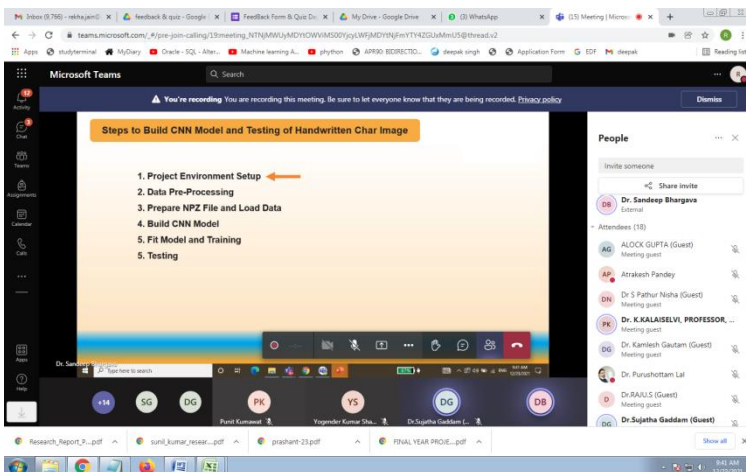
M Inbox (9,766) - rekha.jain@ × | feedback & quiz - Google × | FeedBack Form & Quiz D × | My Drive - Google Drive × | (3) WhatsApp × | (15) Meeting | Micros × | +

teams.microsoft.com/_#/pre-join-calling/19:meeting_NTNjMWUyMDYtOWViMS00YjcyLWFjMDYtNjFmYTY4ZGUxMmU5@thread.v2

Apps studyterminal MyDiary Oracle - SQL - Alter... Machine learning A... phython APR90: BIDIRECTIO... deepak singh Application Form EDF deepak Reading list

Microsoft Teams Search

Activity Chat Teams Assignments Calendar Calls Apps Help

You're recording You are recording this meeting. Be sure to let everyone know that they are being recorded. Privacy policy Dismiss

Steps to Build CNN Model and Testing of Handwritten Char Image

1. Project Environment Setup
2. Data Pre-Processing
3. Prepare NPZ File and Load Data
4. Build CNN Model
5. Fit Model and Training
5. Testing

Dr. Sandeep Bhargava

Type here to search

+14 SG DG

PK Punit Kumawat YS Yogender Kumar Sha... DG Dr.Sujatha Gaddam (... DB

People
Invite someone
Share invite
DB Dr. Sandeep Bhargava External
Attendees (18)
AG ALOCK GUPTA (Guest) Meeting guest
AP Atrakesh Pandey
DN Dr S Pathur Nisha (Guest) Meeting guest
PK Dr. K.KALAISELVI, PROFESSOR, ...
DG Dr. Kamlesh Gautam (Guest) Meeting guest
Dr. Purushottam Lal
D Dr.RAJU.S (Guest) Meeting guest
DG Dr.Sujatha Gaddam (Guest) Meeting guest

Research_Report_P....pdf sunil_kumar_resear....pdf prashant-23.pdf FINAL YEAR PROJE....pdf Show all

9:41 AM